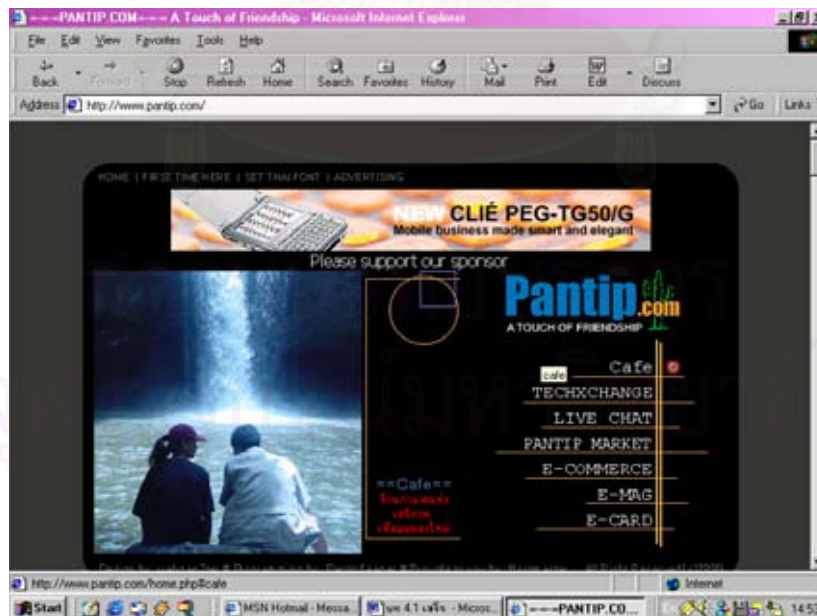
---PANTIP.COM--- A Touch of Friendship - Microsoft Internet Explorer

File Edit View Favorites Tools Help

Back Forward Stop Refresh Home Search Favorites History Mail Print Edit Discuss

Address http://www.pantip.com/ Go Links

HOME | FIRST TIME HERE | SET THAI FONT | ADVERTISING

NEW CLIÉ PEG-TG50/G
Mobile business made smart and elegant

Please support our sponsor

Pantip.com
A TOUCH OF FRIENDSHIP

cafe
Cafe
TECHXCHANGE
LIVE CHAT
PANTIP MARKET
E-COMMERCE
E-MAG
E-CARD

==Cafe==
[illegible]

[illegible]

http://www.pantip.com/home.php#cafe
Internet

Start
MSN Hotmail - Messa...
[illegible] - Micros...
---PANTIP.CO...
14:5